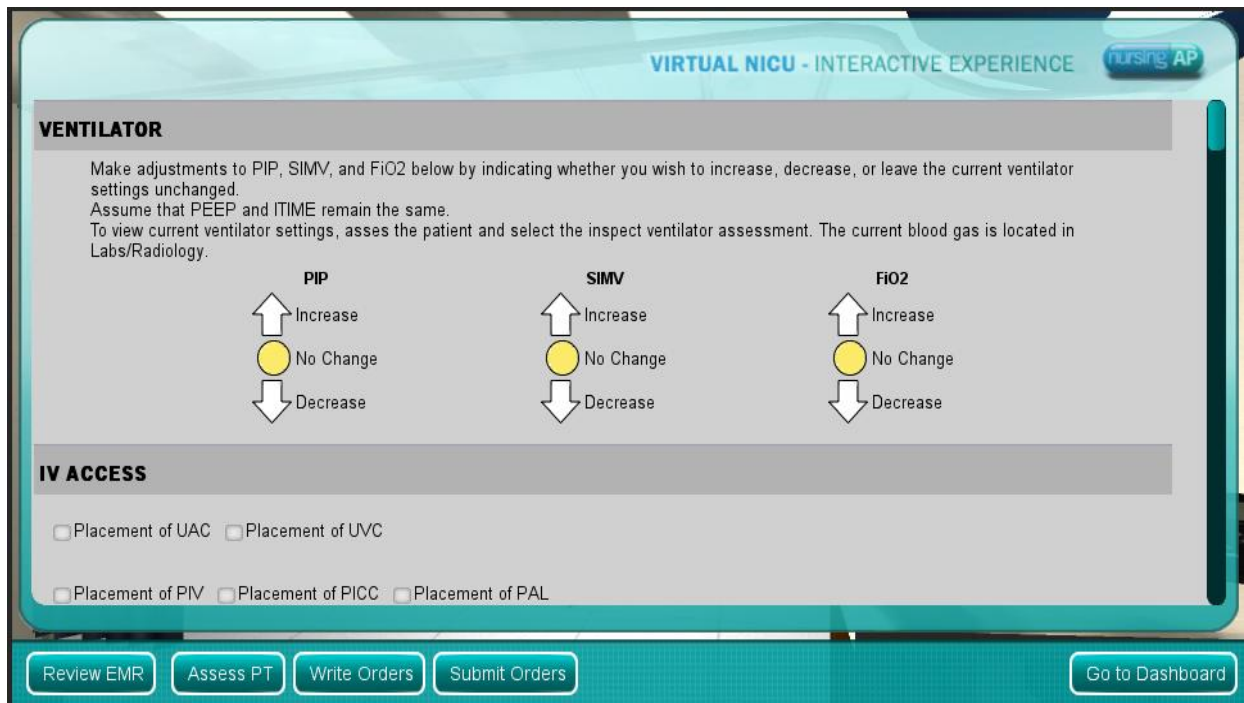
VIRTUAL NICU - INTERACTIVE EXPERIENCE

nursing AP

VENTILATOR

Make adjustments to PIP, SIMV, and FiO2 below by indicating whether you wish to increase, decrease, or leave the current ventilator settings unchanged.
Assume that PEEP and ITIME remain the same.
To view current ventilator settings, asses the patient and select the inspect ventilator assessment. The current blood gas is located in Labs/Radiology.

PIP
Increase
No Change
Decrease

SIMV
Increase
No Change
Decrease

FiO2
Increase
No Change
Decrease

IV ACCESS

Placement of UAC
Placement of UVC

Placement of PIV
Placement of PICC
Placement of PAL

Review EMR
Assess PT
Write Orders
Submit Orders
Go to Dashboard